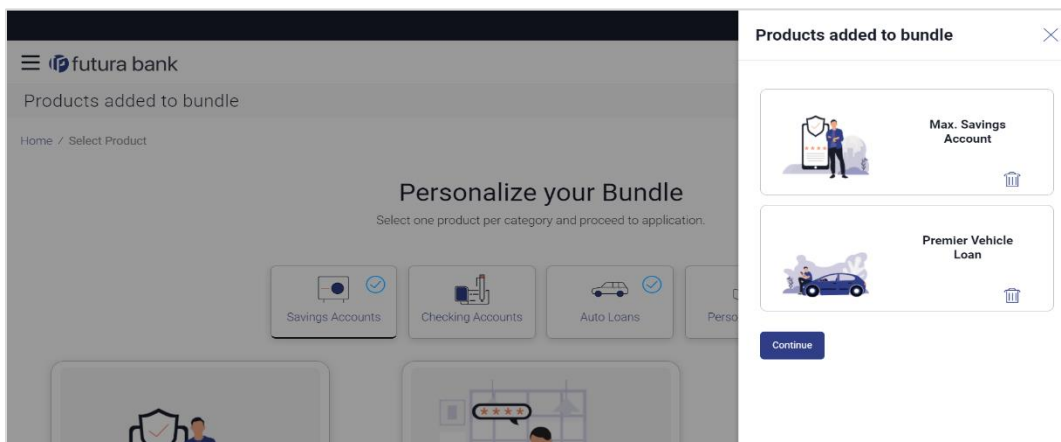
futura bank

Products added to bundle

Home / Select Product

Personalize your Bundle

Select one product per category and proceed to application.

Savings Accounts

Checking Accounts

Auto Loans

Perso

Products added to bundle

Max. Savings Account

Premier Vehicle Loan

Continue